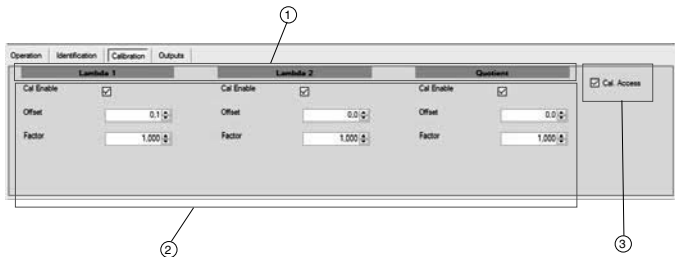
①

Operation Identification Calibration Outputs

Lambda 1

Cal Enable ☑

Offset 0,1

Factor 1,000

Lambda 2

Cal Enable ☑

Offset 0,0

Factor 1,000

Quotient

Cal Enable ☑

Offset 0,0

Factor 1,000

☑ Cal. Access

②

③